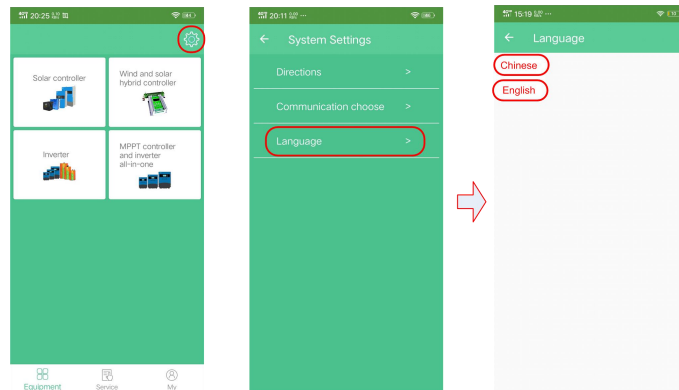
20:25

Solar controller

Wind and solar hybrid controller

Inverter

MPPT controller and inverter all-in-one

Equipment Service My

20:11

System Settings

Directions >

Communication choose >

Language >

15:19

Language

Chinese

English